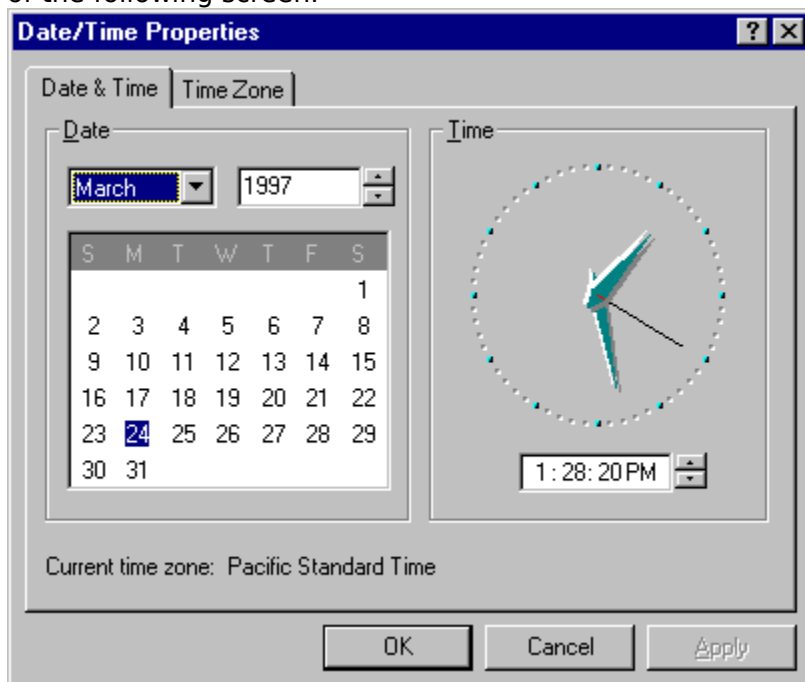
of the following screen:

Date/Time Properties ? ×

Date & Time | Time Zone

Date

March 1997

| S | M | T | W | T | F | S |
|---|---|---|---|---|---|---|
| | | | | | | 1 |
| 2 | 3 | 4 | 5 | 6 | 7 | 8 |
| 9 | 10 | 11 | 12 | 13 | 14 | 15 |
| 16 | 17 | 18 | 19 | 20 | 21 | 22 |
| 23 | 24 | 25 | 26 | 27 | 28 | 29 |
| 30 | 31 | | | | | |

Time

1:28:20PM

Current time zone: Pacific Standard Time

OK Cancel Apply